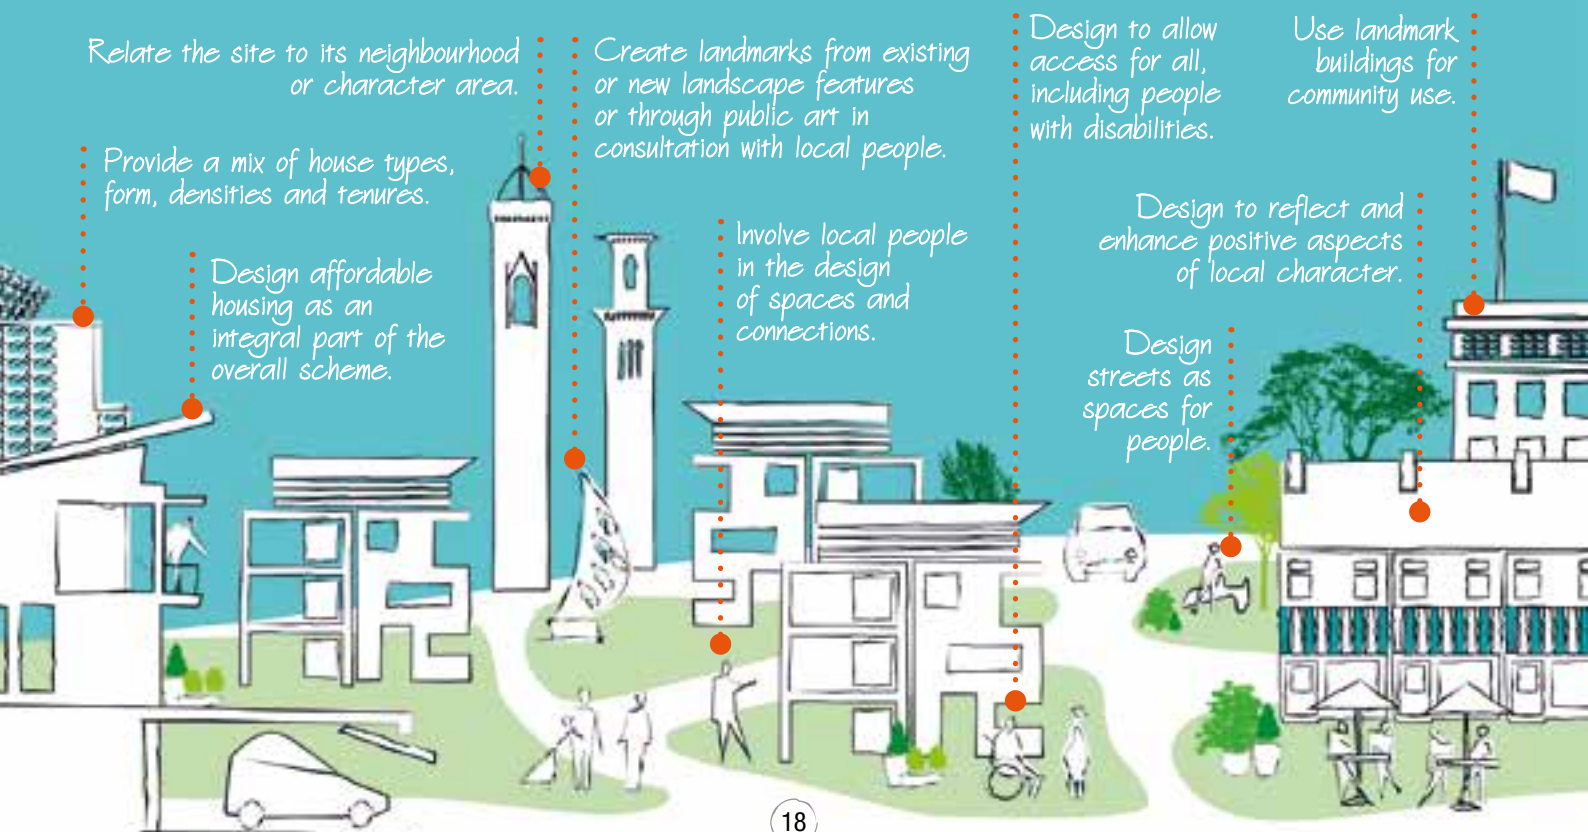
Relate the site to its neighbourhood or character area.

Provide a mix of house types, form, densities and tenures.

Design affordable housing as an integral part of the overall scheme.

Create landmarks from existing or new landscape features or through public art in consultation with local people.

Involve local people in the design of spaces and connections.

Design to allow access for all, including people with disabilities.

Use landmark buildings for community use.

Design to reflect and enhance positive aspects of local character.

Design streets as spaces for people.

18